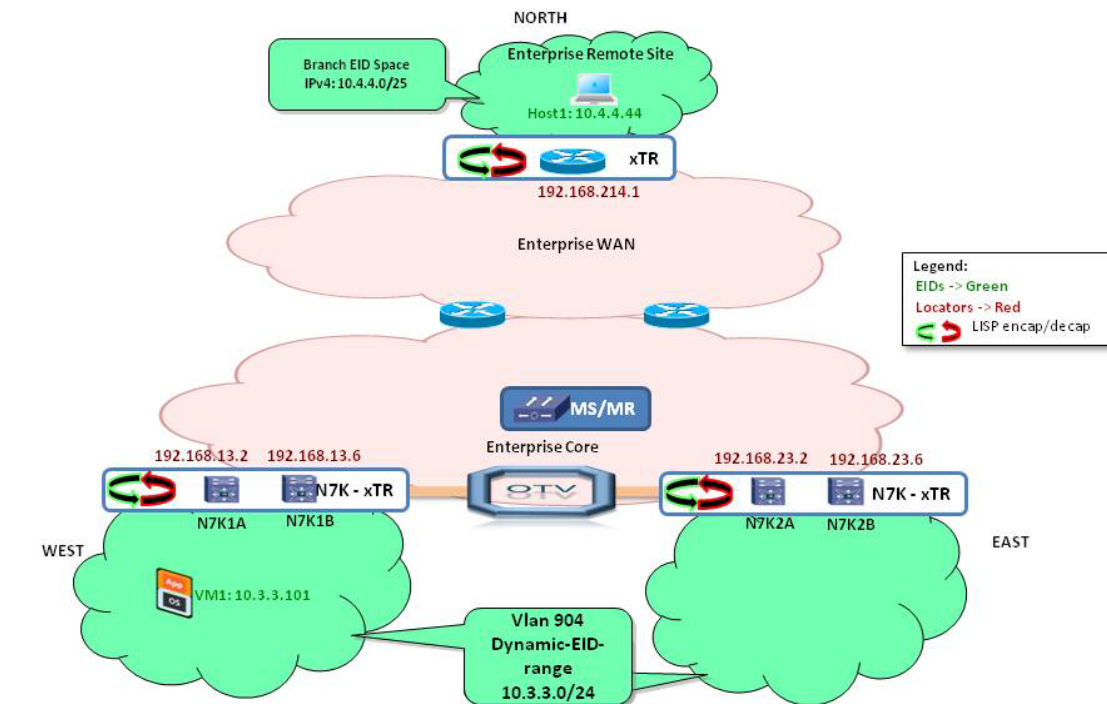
NORTH

Branch EID Space
IPv4: 10.4.4.0/25

Enterprise Remote Site

Host1: 10.4.4.44

xTR

192.168.214.1

Enterprise WAN

Legend:
EIDs -> Green
Locators -> Red
LISP encap/decap

MS/MR

Enterprise Core

192.168.13.2 192.168.13.6

N7K - xTR

N7K1A N7K1B

OTV

192.168.23.2 192.168.23.6

N7K - xTR

N7K2A N7K2B

WEST

EAST

App
OS

VM1: 10.3.3.101

Vlan 904
Dynamic-EID-range
10.3.3.0/24